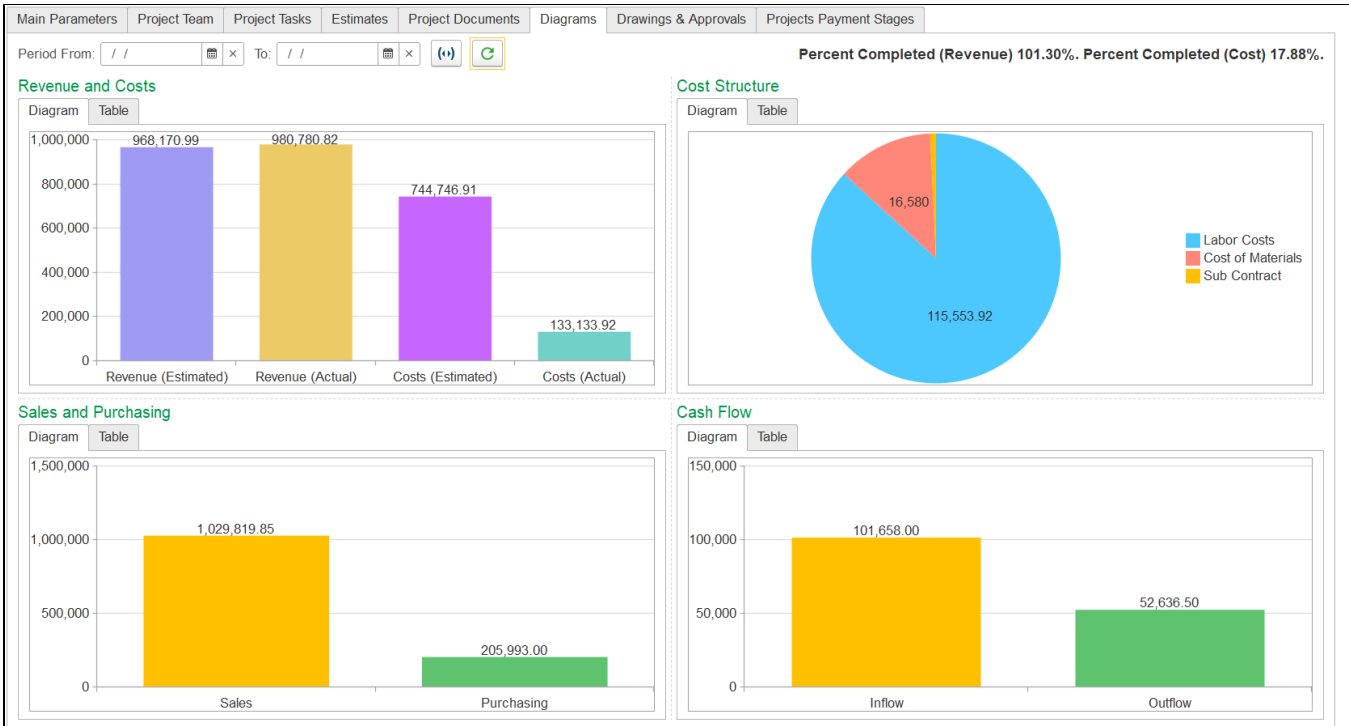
Main Parameters | Project Team | Project Tasks | Estimates | Project Documents | Diagrams | Drawings & Approvals | Projects Payment Stages

Period From: / / × To: / / ×

Percent Completed (Revenue) 101.30%. Percent Completed (Cost) 17.88%.

Revenue and Costs

Diagram | Table

1,000,000
800,000
600,000
400,000
200,000
0

968,170.99
980,780.82
744,746.91
133,133.92

Revenue (Estimated) | Revenue (Actual) | Costs (Estimated) | Costs (Actual)

Cost Structure

Diagram | Table

16,580
115,553.92

Labor Costs
Cost of Materials
Sub Contract

Sales and Purchasing

Diagram | Table

1,500,000
1,000,000
500,000
0

1,029,819.85
205,993.00

Sales | Purchasing

Cash Flow

Diagram | Table

150,000
100,000
50,000
0

101,658.00
52,636.50

Inflow | Outflow